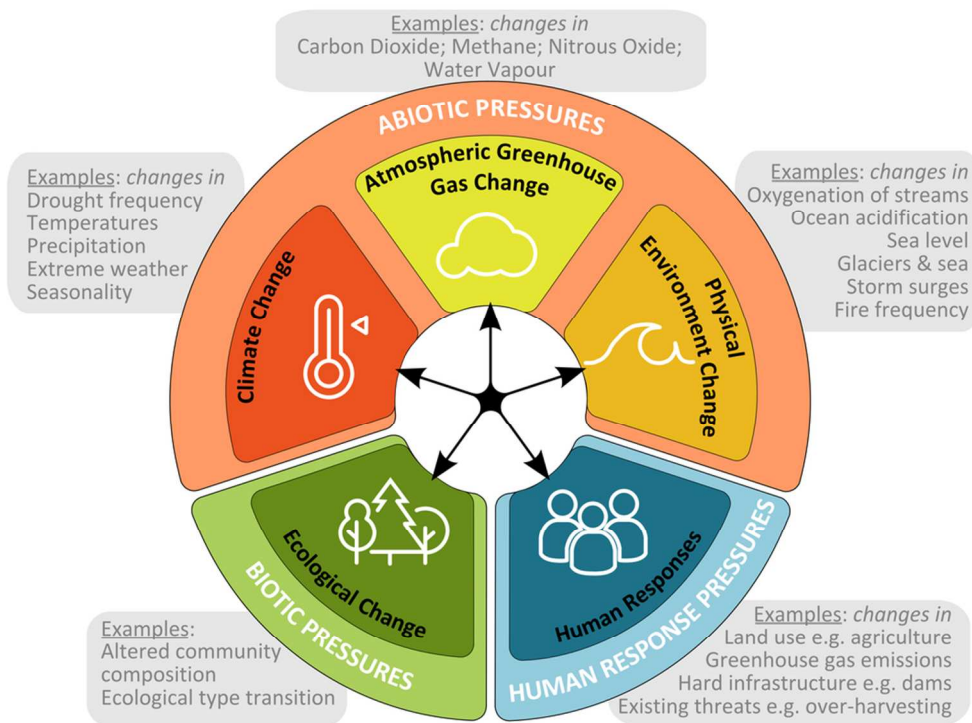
Examples: changes in
Carbon Dioxide; Methane; Nitrous Oxide; Water Vapour

ABIOTIC PRESSURES

Examples: changes in
Drought frequency
Temperatures
Precipitation
Extreme weather
Seasonality

Atmospheric Greenhouse Gas Change

Examples: changes in
Oxygenation of streams
Ocean acidification
Sea level
Glaciers & sea
Storm surges
Fire frequency

Climate Change

Physical Environment Change

Ecological Change

Human Responses

BIOTIC PRESSURES

HUMAN RESPONSE PRESSURES

Examples:
Altered community composition
Ecological type transition

Examples: changes in
Land use e.g. agriculture
Greenhouse gas emissions
Hard infrastructure e.g. dams
Existing threats e.g. over-harvesting